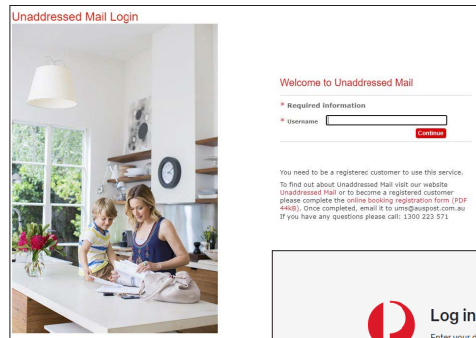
Unaddressed Mail Login

Welcome to Unaddressed Mail

* Required information

* Username

Continue

You need to be a registerec customer to use this service.

To find out about Unaddressed Mail visit our website Unaddressed Mail or to become a registered customer please complete the online booking registration form (PDF 44kB). Once completed, email it to ums@auspost.com.au If you have any questions please call: 1300 223 571

Log in

Enter your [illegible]